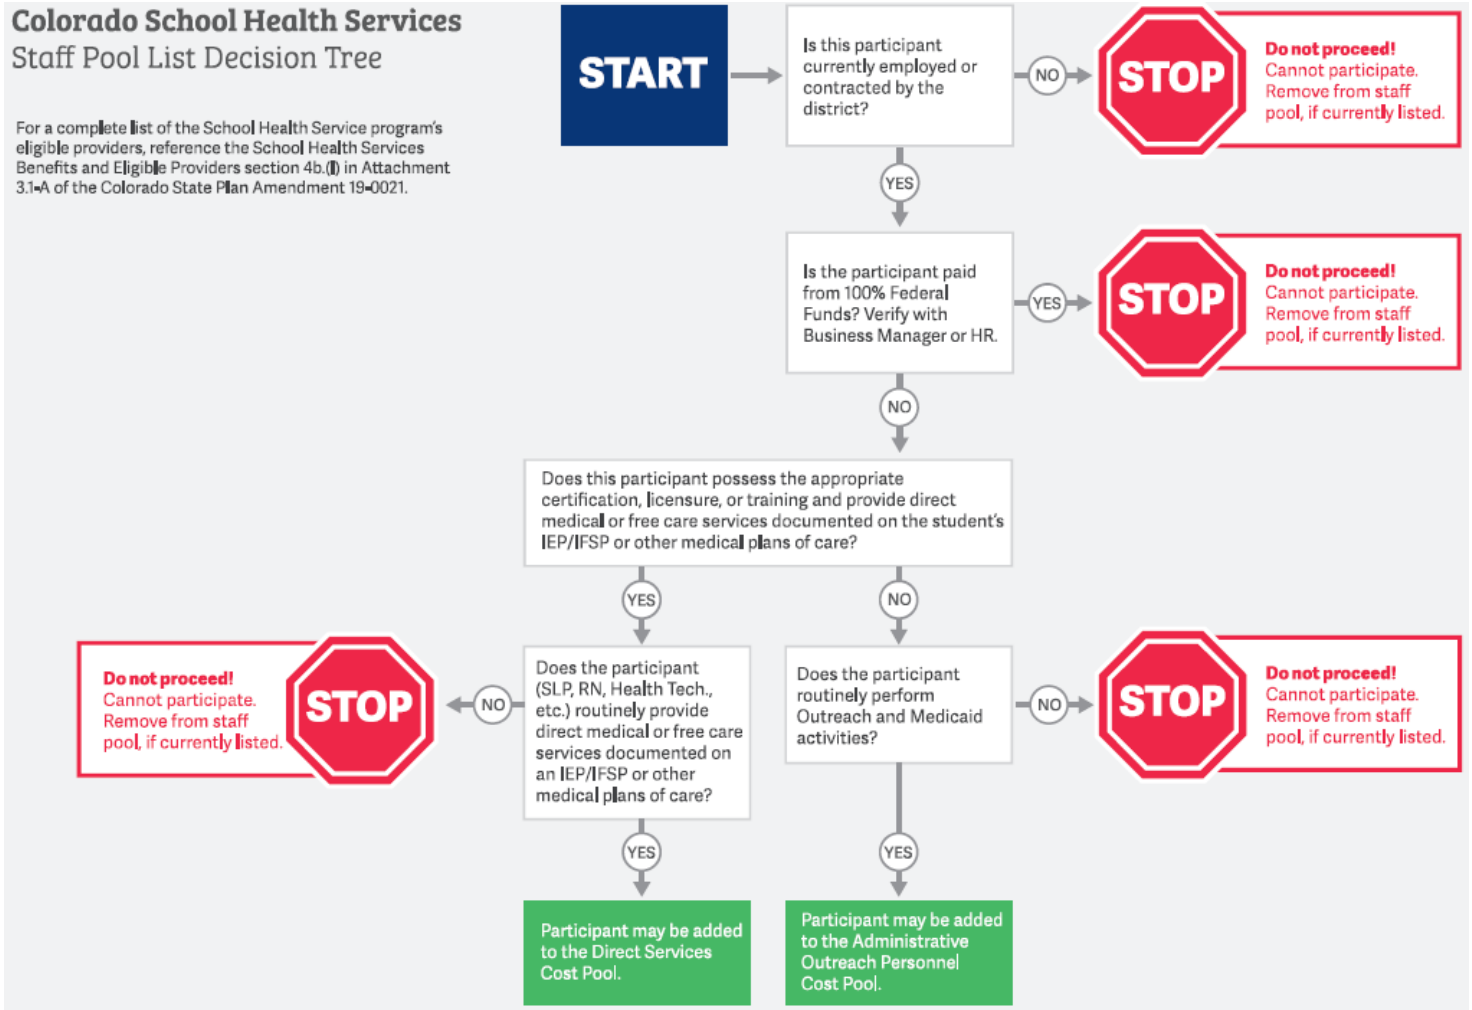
Colorado School Health Services
Staff Pool List Decision Tree

For a complete list of the School Health Service program's eligible providers, reference the School Health Services Benefits and Eligible Providers section 4b.(I) in Attachment 3.1-A of the Colorado State Plan Amendment 19-0021.

START

Is this participant currently employed or contracted by the district?

NO

STOP

Do not proceed!
Cannot participate. Remove from staff pool, if currently listed.

YES

Is the participant paid from 100% Federal Funds? Verify with Business Manager or HR.

YES

STOP

Do not proceed!
Cannot participate. Remove from staff pool, if currently listed.

NO

Does this participant possess the appropriate certification, licensure, or training and provide direct medical or free care services documented on the student's IEP/IFSP or other medical plans of care?

YES

NO

Do not proceed!
Cannot participate. Remove from staff pool, if currently listed.

STOP

NO

Does the participant (SLP, RN, Health Tech., etc.) routinely provide direct medical or free care services documented on an IEP/IFSP or other medical plans of care?

Does the participant routinely perform Outreach and Medicaid activities?

NO

STOP

Do not proceed!
Cannot participate. Remove from staff pool, if currently listed.

YES

YES

Participant may be added to the Direct Services Cost Pool.

Participant may be added to the Administrative Outreach Personnel Cost Pool.